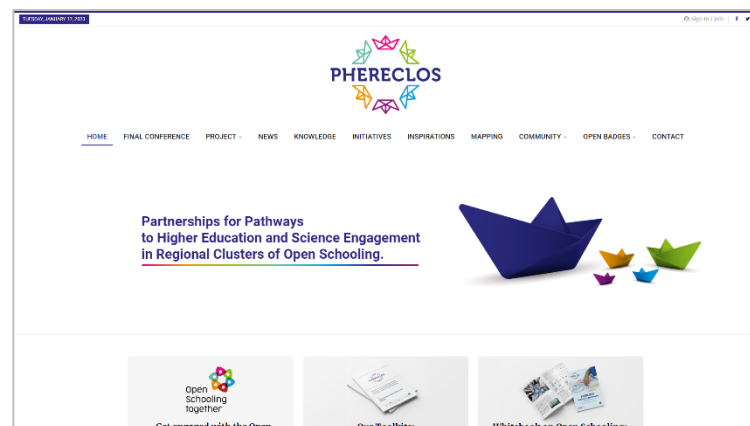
TUESDAY, JANUARY 17, 2023

Sign in / Join

PHERECLOS

HOME FINAL CONFERENCE PROJECT NEWS KNOWLEDGE INITIATIVES INSPIRATIONS MAPPING COMMUNITY OPEN BADGES CONTACT

Partnerships for Pathways to Higher Education and Science Engagement in Regional Clusters of Open Schooling.

Open Schooling together

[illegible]